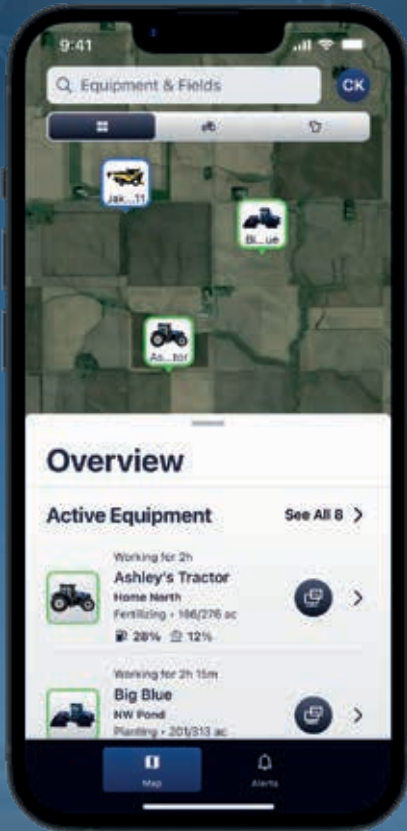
9:41

Equipment & Fields

CK

Jak...11

Bl...ue

As...tor

Overview

Active Equipment

See All 8 >

Working for 2h

Ashley's Tractor

Home North

Fertilizing • 186/276 ac

28% 12%

Working for 2h 15m

Big Blue

NW Pond

Planting • 201/313 ac

Map

Alerts